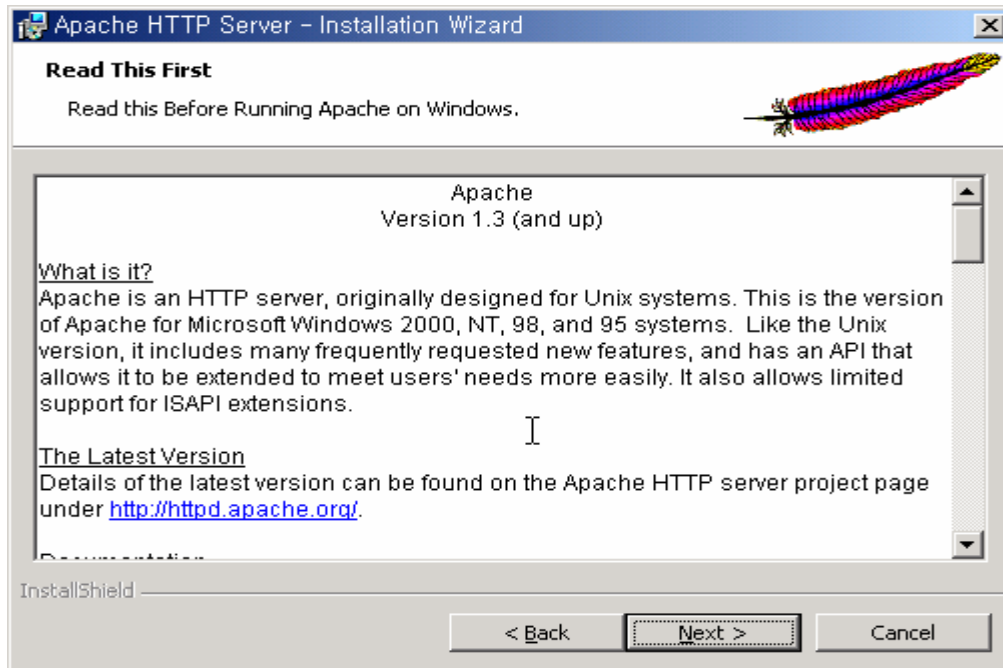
Apache HTTP Server - Installation Wizard

Read This First

Read this Before Running Apache on Windows.

Apache
Version 1.3 (and up)

What is it?
Apache is an HTTP server, originally designed for Unix systems. This is the version of Apache for Microsoft Windows 2000, NT, 98, and 95 systems. Like the Unix version, it includes many frequently requested new features, and has an API that allows it to be extended to meet users' needs more easily. It also allows limited support for ISAPI extensions.

The Latest Version
Details of the latest version can be found on the Apache HTTP server project page under http://httpd.apache.org/.

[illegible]

InstallShield

< Back

Next >

Cancel